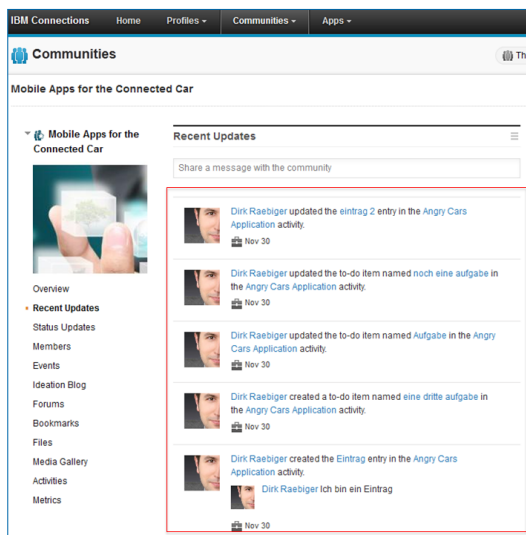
IBM Connections Home Profiles Communities Apps

Communities

Th

Mobile Apps for the Connected Car

Mobile Apps for the Connected Car

Overview
Recent Updates
Status Updates
Members
Events
Ideation Blog
Forums
Bookmarks
Files
Media Gallery
Activities
Metrics

Recent Updates

Share a message with the community

Dirk Raebiger updated the eintrag 2 entry in the Angry Cars Application activity.
Nov 30

Dirk Raebiger updated the to-do item named noch eine aufgabe in the Angry Cars Application activity.
Nov 30

Dirk Raebiger updated the to-do item named Aufgabe in the Angry Cars Application activity.
Nov 30

Dirk Raebiger created a to-do item named eine dritte aufgabe in the Angry Cars Application activity.
Nov 30

Dirk Raebiger created the Eintrag entry in the Angry Cars Application activity.
Dirk Raebiger Ich bin ein Eintrag
Nov 30